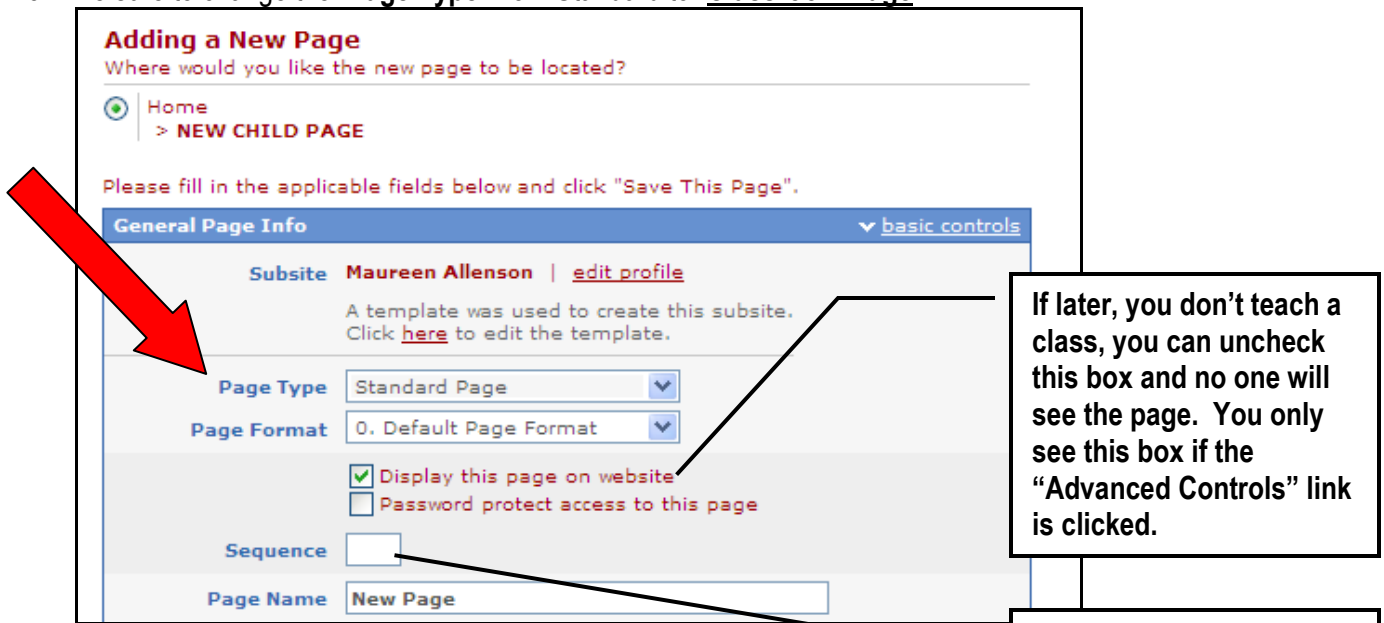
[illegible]

Adding a New Page
Where would you like the new page to be located?

Home
> NEW CHILD PAGE

Please fill in the applicable fields below and click "Save This Page".

General Page Info
basic controls

Subsite Maureen Allenson | edit profile

A template was used to create this subsite. Click here to edit the template.

Page Type Standard Page

Page Format 0. Default Page Format

Display this page on website

Password protect access to this page

Sequence

Page Name New Page

If later, you don’t teach a class, you can uncheck this box and no one will see the page. You only see this box if the “Advanced Controls” link is clicked.